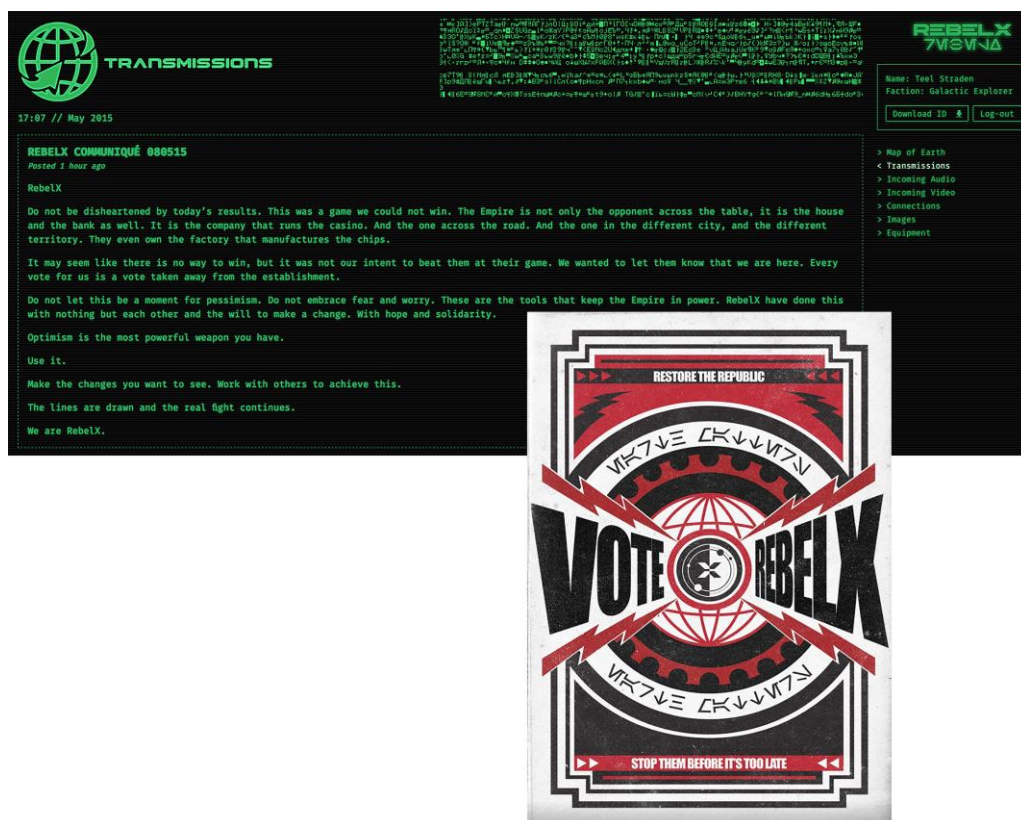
TRANSMISSIONS

17:07 // May 2015

REBELX

Name: Teel Straden
Faction: Galactic Explorer

Download ID

Log-out

REBELX COMMUNIQUÉ 080515
Posted 1 hour ago

RebelX

Do not be disheartened by today's results. This was a game we could not win. The Empire is not only the opponent across the table, it is the house and the bank as well. It is the company that runs the casino. And the one across the road. And the one in the different city, and the different territory. They even own the factory that manufactures the chips.

It may seem like there is no way to win, but it was not our intent to beat them at their game. We wanted to let them know that we are here. Every vote for us is a vote taken away from the establishment.

Do not let this be a moment for pessimism. Do not embrace fear and worry. These are the tools that keep the Empire in power. RebelX have done this with nothing but each other and the will to make a change. With hope and solidarity.

Optimism is the most powerful weapon you have.

Use it.

Make the changes you want to see. Work with others to achieve this.

The lines are drawn and the real fight continues.

We are RebelX.

> Map of Earth
< Transmissions
> Incoming Audio
> Incoming Video
> Connections
> Images
> Equipment

RESTORE THE REPUBLIC

VOTE REBELX

STOP THEM BEFORE IT'S TOO LATE